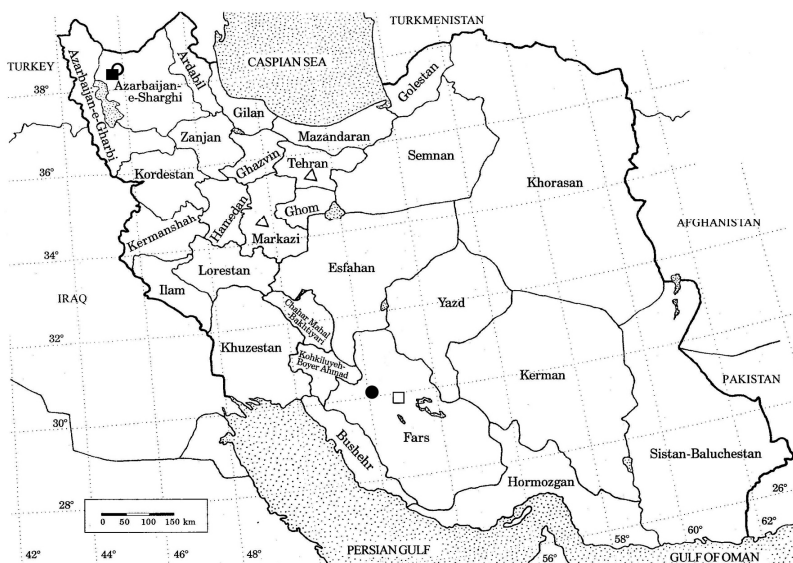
TURKMENISTAN
TURKEY
CASPIAN SEA
38°
Azarbaijan-e-Gharbi
Ardabil
Azarbaijan-e-Sharghi
Golestan
Gilan
Zanjan
Mazandaran
Ghazvin
Tehran
Semnan
36°
Kordestan
Khorasan
Ghom
Hamedan
Kermanshah
Markazi
AFGHANISTAN
34°
Lorestan
Esfahan
IRAQ
Ilam
Yazd
Chahar-Mahal -Bakhtyari
32°
Khuzestan
Kohkiluyeh-Boyer Ahmad
Kerman
PAKISTAN
30°
Fars
Bushehr
Sistan-Baluchestan
Hormozgan
26°
28°
0 50 100 150 km
58°
60°
62°
42°
44°
46°
48°
PERSIAN GULF
56°
GULF OF OMAN